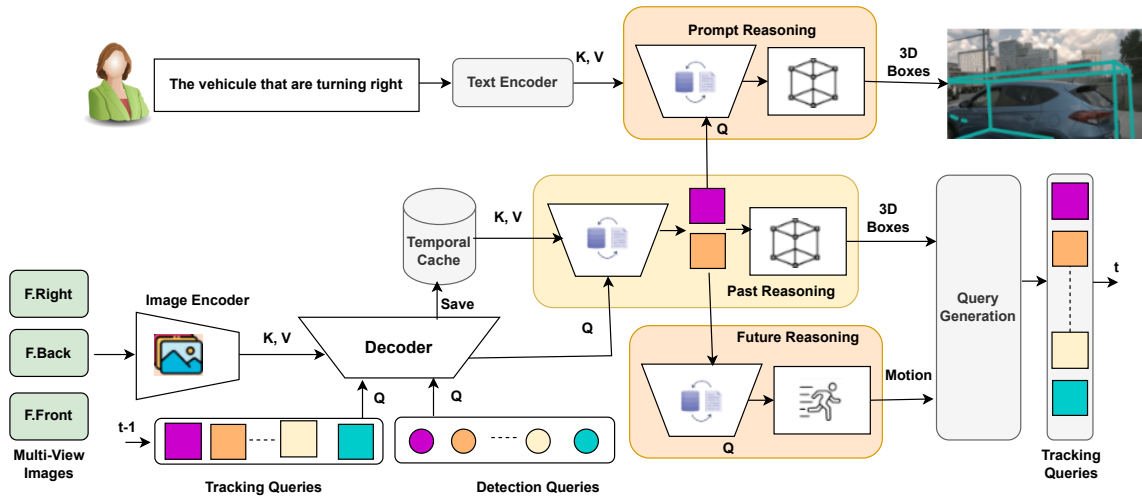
Prompt Reasoning

The vehicule that are turning right

Text Encoder

K, V

3D Boxes

Q

Temporal Cache

K, V

3D Boxes

Query Generation

t

Past Reasoning

Save

F.Right

Image Encoder

F.Back

K, V

Decoder

Q

Future Reasoning

Motion

F.Front

Q

Q

t-1

Q

Multi-View Images

Tracking Queries

Detection Queries

Tracking Queries